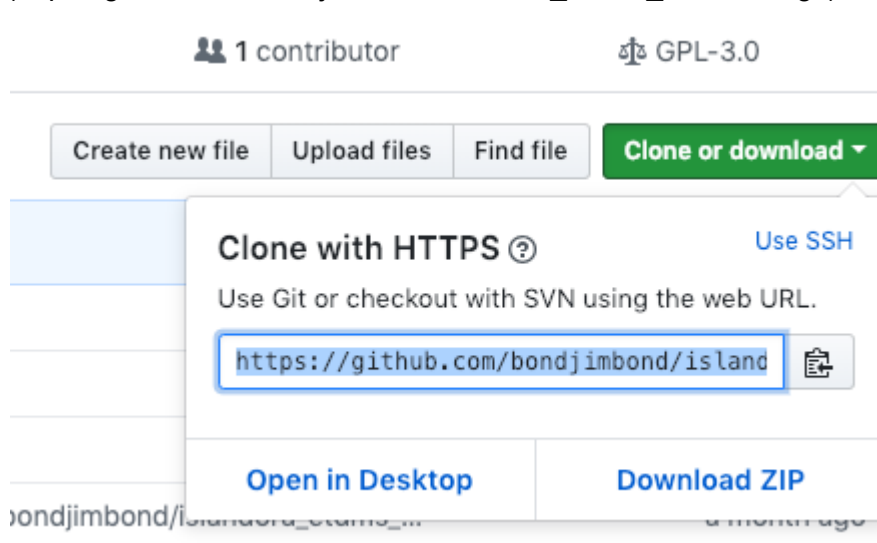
1 contributor

GPL-3.0

Create new file | Upload files | Find file | Clone or download

Clone with HTTPS

Use SSH

Use Git or checkout with SVN using the web URL.

https://github.com/bondjimbond/island

Open in Desktop

Download ZIP

bondjimbond/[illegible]

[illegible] month ago